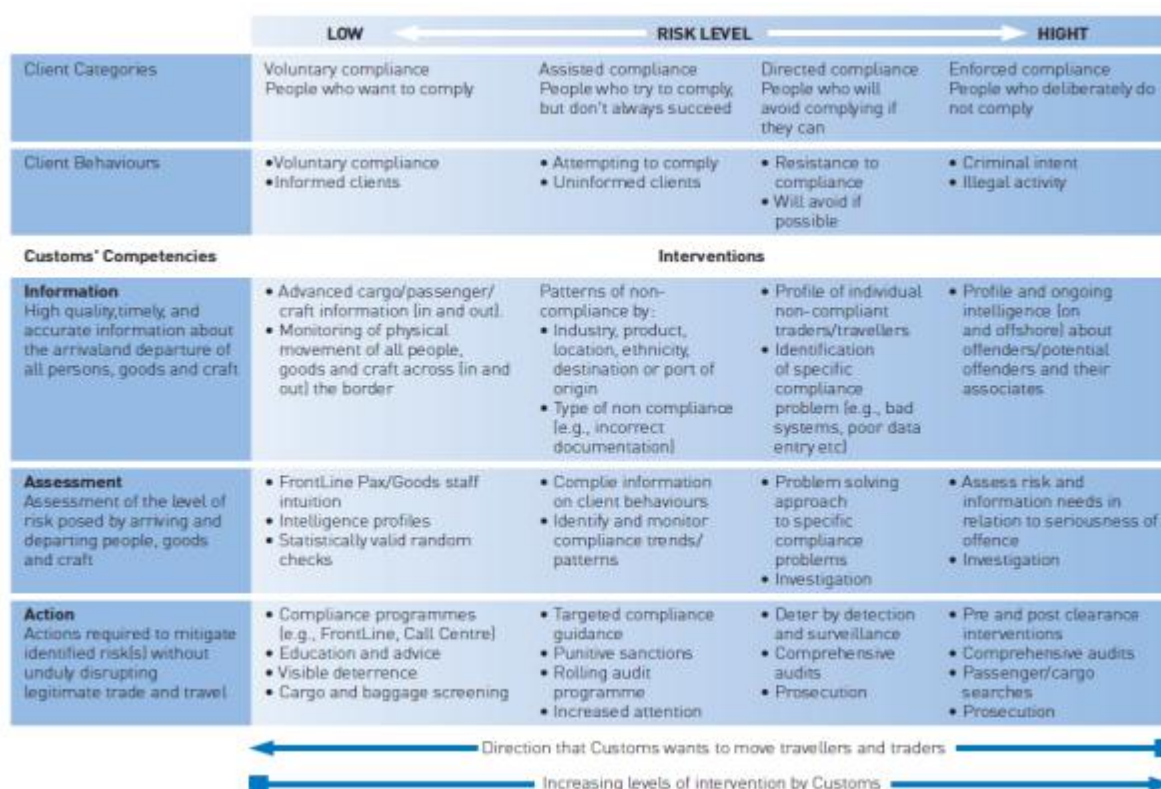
| | LOW | RISK LEVEL | | HIGHT |
|---|---|---|---|---|
| Client Categories | Voluntary compliance People who want to comply | Assisted compliance People who try to comply, but don't always succeed | Directed compliance People who will avoid complying if they can | Enforced compliance People who deliberately do not comply |
| Client Behaviours | •Voluntary compliance •Informed clients | • Attempting to comply • Uninformed clients | • Resistance to compliance • Will avoid if possible | • Criminal intent • Illegal activity |
| **Customs' Competencies** | | **Interventions** | | |
| **Information** High quality,timely, and accurate information about the arrivaland departure of all persons, goods and craft | • Advanced cargo/passenger/ craft information (in and out). • Monitoring of physical movement of all people, goods and craft across (in and out) the border | Patterns of non-compliance by: • Industry, product, location, ethnicity, destination or port of origin • Type of non compliance (e.g., incorrect documentation) | • Profile of individual non-compliant traders/travellers • Identification of specific compliance problem (e.g., bad systems, poor data entry etc) | • Profile and ongoing intelligence (on and offshore) about offenders/potential offenders and their associates |
| **Assessment** Assessment of the level of risk posed by arriving and departing people, goods and craft | • FrontLine Pax/Goods staff intuition • Intelligence profiles • Statistically valid random checks | • Complie information on client behaviours • Identify and monitor compliance trends/ patterns | • Problem solving approach to specific compliance problems • Investigation | • Assess risk and information needs in relation to seriousness of offence • Investigation |
| **Action** Actions required to mitigate identified risk(s) without unduly disrupting legitimate trade and travel | • Compliance programmes (e.g., FrontLine, Call Centre) • Education and advice • Visible deterrence • Cargo and baggage screening | • Targeted compliance guidance • Punitive sanctions • Rolling audit programme • Increased attention | • Deter by detection and surveillance • Comprehensive audits • Prosecution | • Pre and post clearance interventions • Comprehensive audits • Passenger/cargo searches • Prosecution |

Direction that Customs wants to move travellers and traders

Increasing levels of intervention by Customs